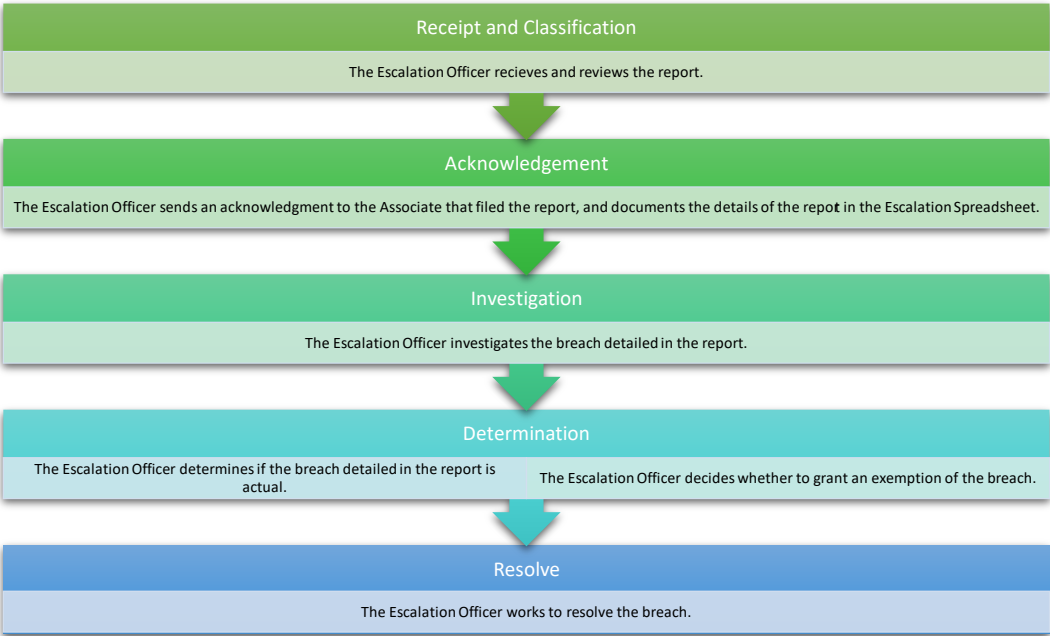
Receipt and Classification

The Escalation Officer recieves and reviews the report.

Acknowledgement

The Escalation Officer sends an acknowledgment to the Associate that filed the report, and documents the details of the repot in the Escalation Spreadsheet.

Investigation

The Escalation Officer investigates the breach detailed in the report.

Determination

The Escalation Officer determines if the breach detailed in the report is actual.

The Escalation Officer decides whether to grant an exemption of the breach.

Resolve

The Escalation Officer works to resolve the breach.